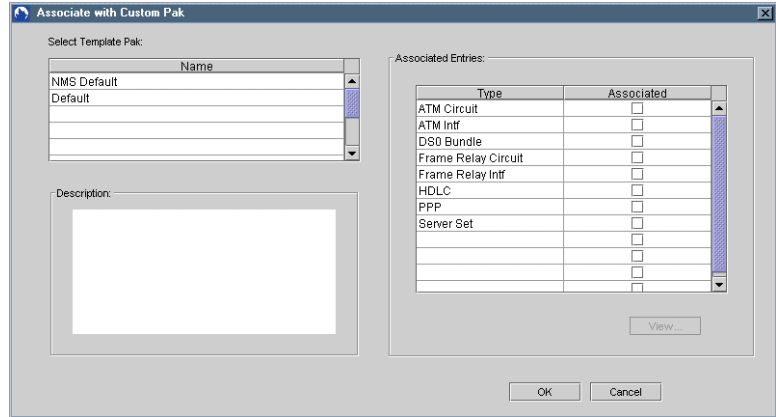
Associate with Custom Pak

Select Template Pak:

| Name |
|---|
| NMS Default |
| Default |

Description:

Associated Entries:

| Type | Associated |
|---|---|
| ATM Circuit | ☐ |
| ATM Intf | ☐ |
| DS0 Bundle | ☐ |
| Frame Relay Circuit | ☐ |
| Frame Relay Intf | ☐ |
| HDLC | ☐ |
| PPP | ☐ |
| Server Set | ☐ |

View...

OK Cancel